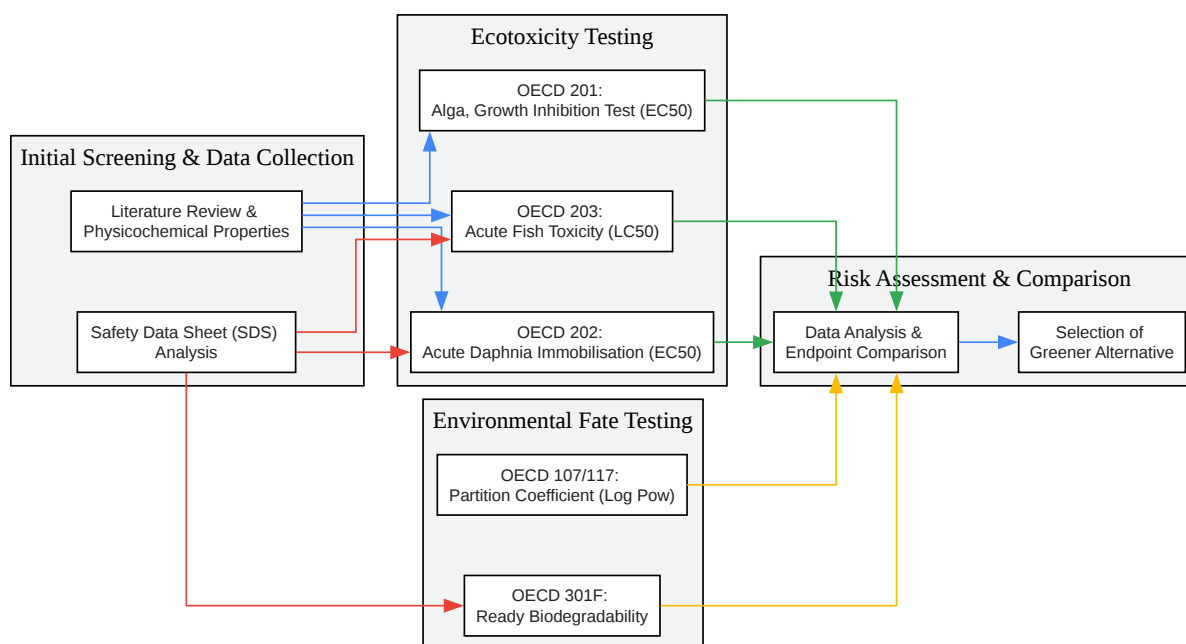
Ecotoxicity Testing

OECD 201:
Alga, Growth Inhibition Test (EC50)

OECD 203:
Acute Fish Toxicity (LC50)

OECD 202:
Acute Daphnia Immobilisation (EC50)

Initial Screening & Data Collection

Literature Review &
Physicochemical Properties

Safety Data Sheet (SDS)
Analysis

Risk Assessment & Comparison

Data Analysis &
Endpoint Comparison

Selection of
Greener Alternative

Environmental Fate Testing

OECD 107/117:
Partition Coefficient (Log Pow)

OECD 301F:
Ready Biodegradability